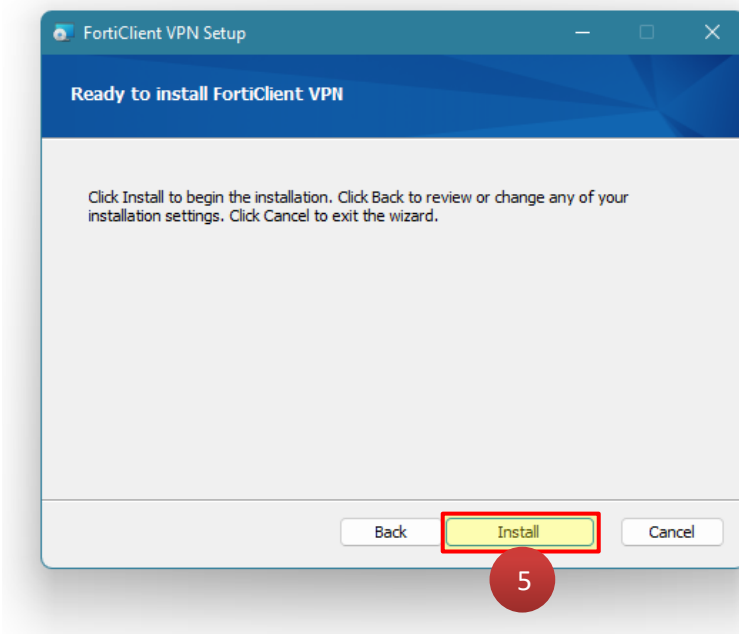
FortiClient VPN Setup

Ready to install FortiClient VPN

Click Install to begin the installation. Click Back to review or change any of your installation settings. Click Cancel to exit the wizard.

Back
Install
Cancel

5